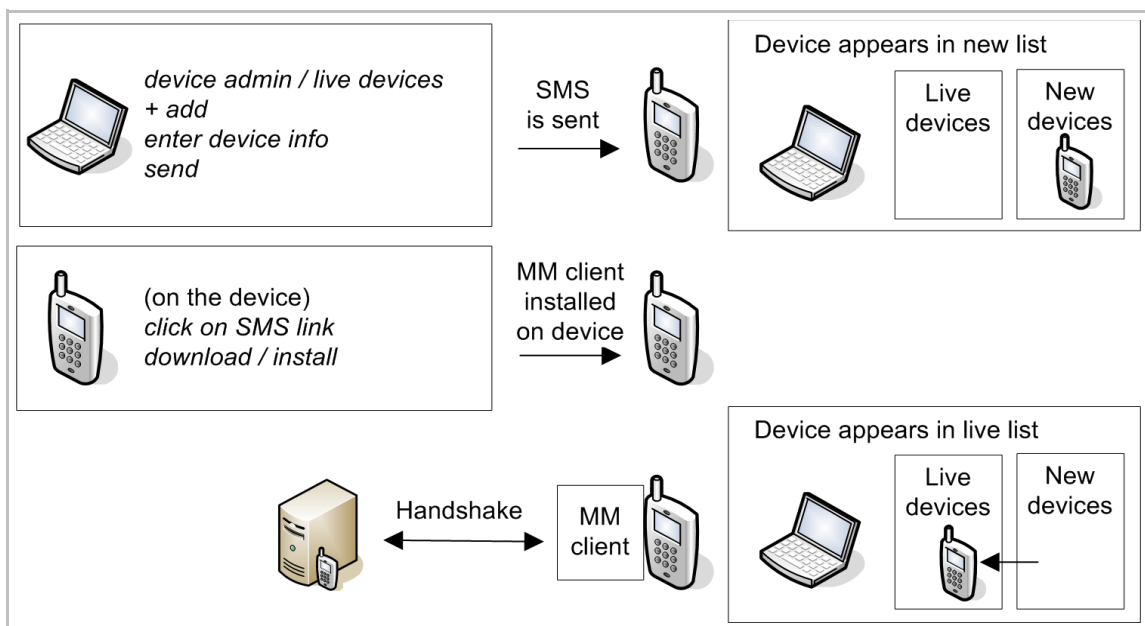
device admin / live devices
+ add
enter device info
send

SMS is sent

Device appears in new list

Live devices

New devices

(on the device)
click on SMS link
download / install

MM client installed on device

Device appears in live list

Live devices

New devices

Handshake

MM client